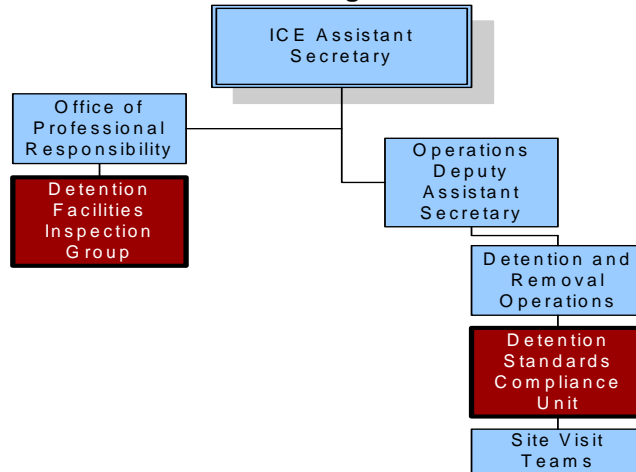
ICE Assistant Secretary

Office of Professional Responsibility

Detention Facilities Inspection Group

Operations Deputy Assistant Secretary

Detention and Removal Operations

Detention Standards Compliance Unit

Site Visit Teams